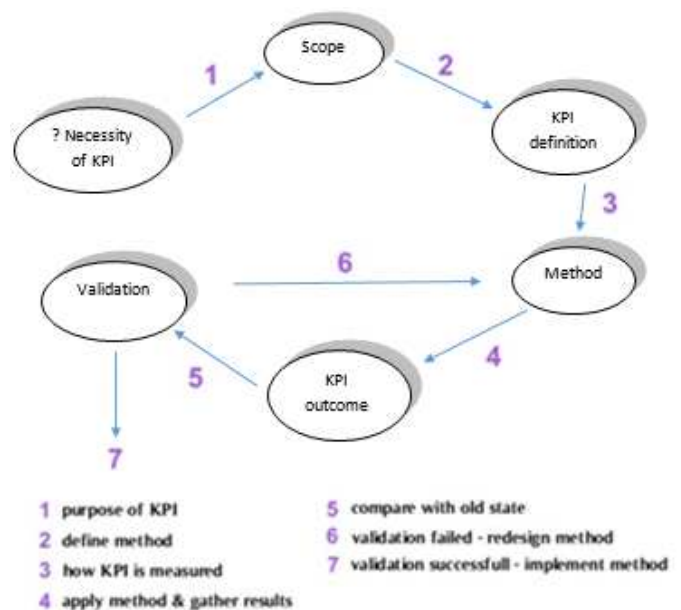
Scope

1

2

? Necessity of KPI

KPI definition

3

6

Validation

Method

4

5

KPI outcome

7

1 purpose of KPI
2 define method
3 how KPI is measured
4 apply method & gather results

5 compare with old state
6 validation failed - redesign method
7 validation successfull - implement method